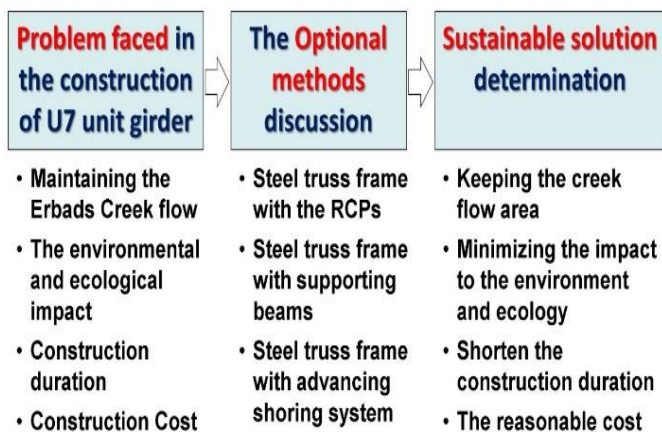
Problem faced in the construction of U7 unit girder

• Maintaining the Erbads Creek flow
• The environmental and ecological impact
• Construction duration
• Construction Cost

The Optional methods discussion

• Steel truss frame with the RCPs
• Steel truss frame with supporting beams
• Steel truss frame with advancing shoring system

Sustainable solution determination

• Keeping the creek flow area
• Minimizing the impact to the environment and ecology
• Shorten the construction duration
• The reasonable cost